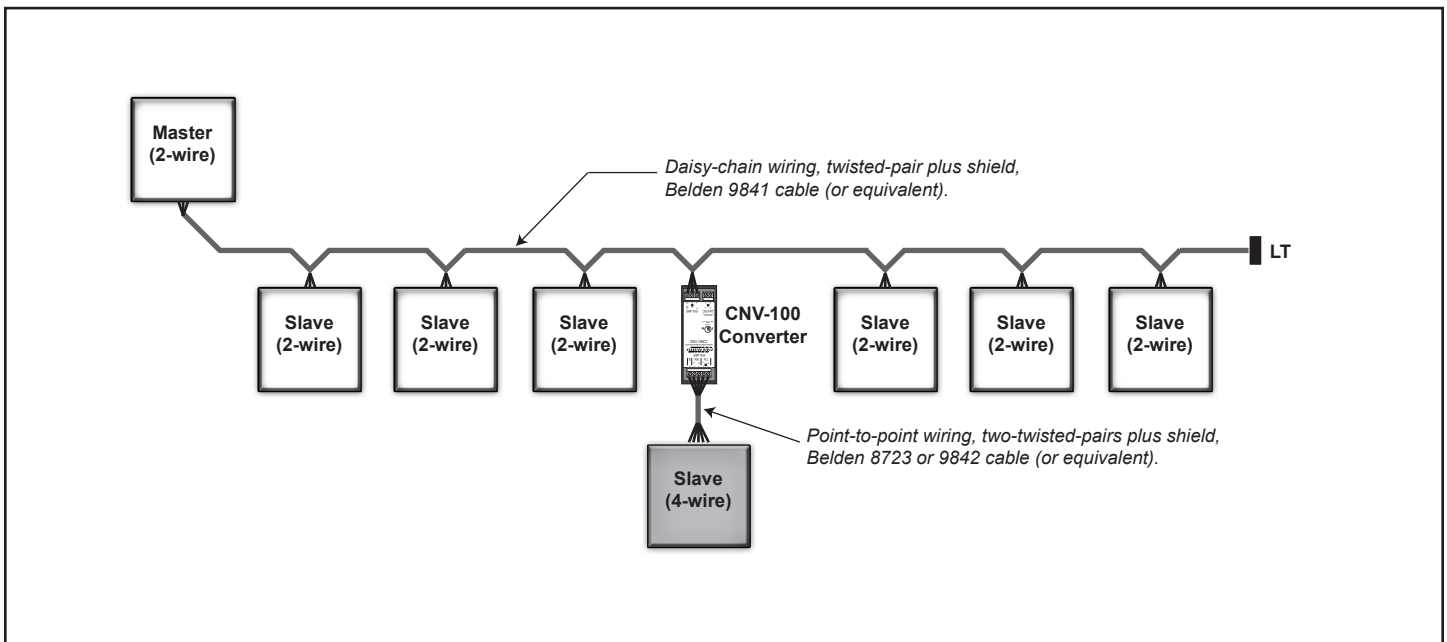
Master (2-wire)

Daisy-chain wiring, twisted-pair plus shield, Belden 9841 cable (or equivalent).

LT

Slave (2-wire)

Slave (2-wire)

Slave (2-wire)

CNV-100 Converter

Slave (2-wire)

Slave (2-wire)

Slave (2-wire)

Point-to-point wiring, two-twisted-pairs plus shield, Belden 8723 or 9842 cable (or equivalent).

Slave (4-wire)